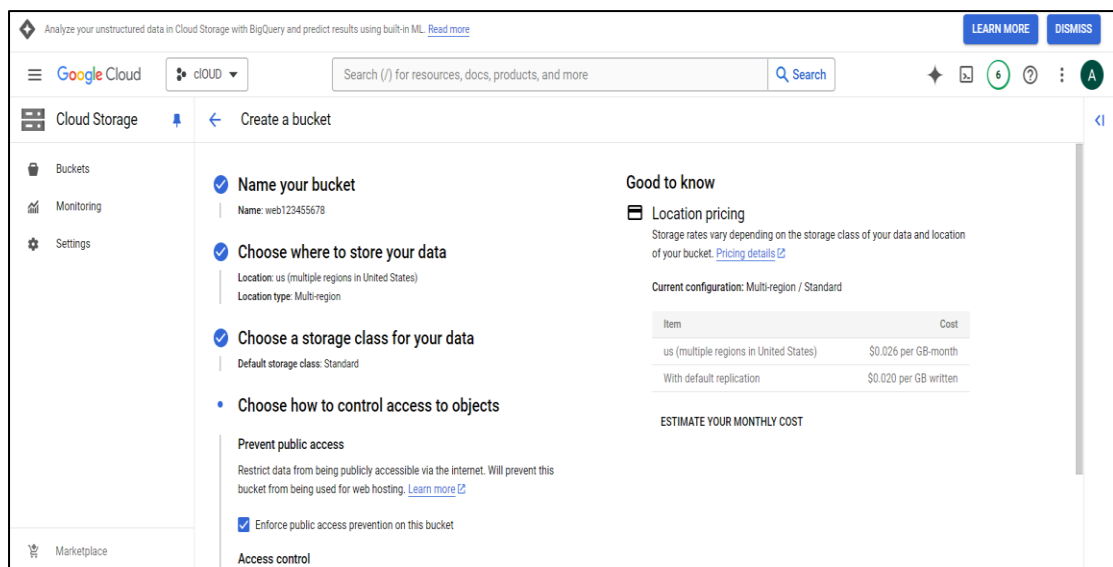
Analyze your unstructured data in Cloud Storage with BigQuery and predict results using built-in ML. Read more

LEARN MORE

DISMISS

Google Cloud

clOUD

Search (/) for resources, docs, products, and more

Search

6

A

Cloud Storage

Create a bucket

Buckets

Monitoring

Settings

Marketplace

Name your bucket

Name: web123455678

Choose where to store your data

Location: us (multiple regions in United States)

Location type: Multi-region

Choose a storage class for your data

Default storage class: Standard

Choose how to control access to objects

Prevent public access

Restrict data from being publicly accessible via the internet. Will prevent this bucket from being used for web hosting. Learn more

Enforce public access prevention on this bucket

Access control

Good to know

Location pricing

Storage rates vary depending on the storage class of your data and location of your bucket. Pricing details

Current configuration: Multi-region / Standard

| Item | Cost |
|---|---|
| us (multiple regions in United States) | \$0.026 per GB-month |
| With default replication | \$0.020 per GB written |

ESTIMATE YOUR MONTHLY COST